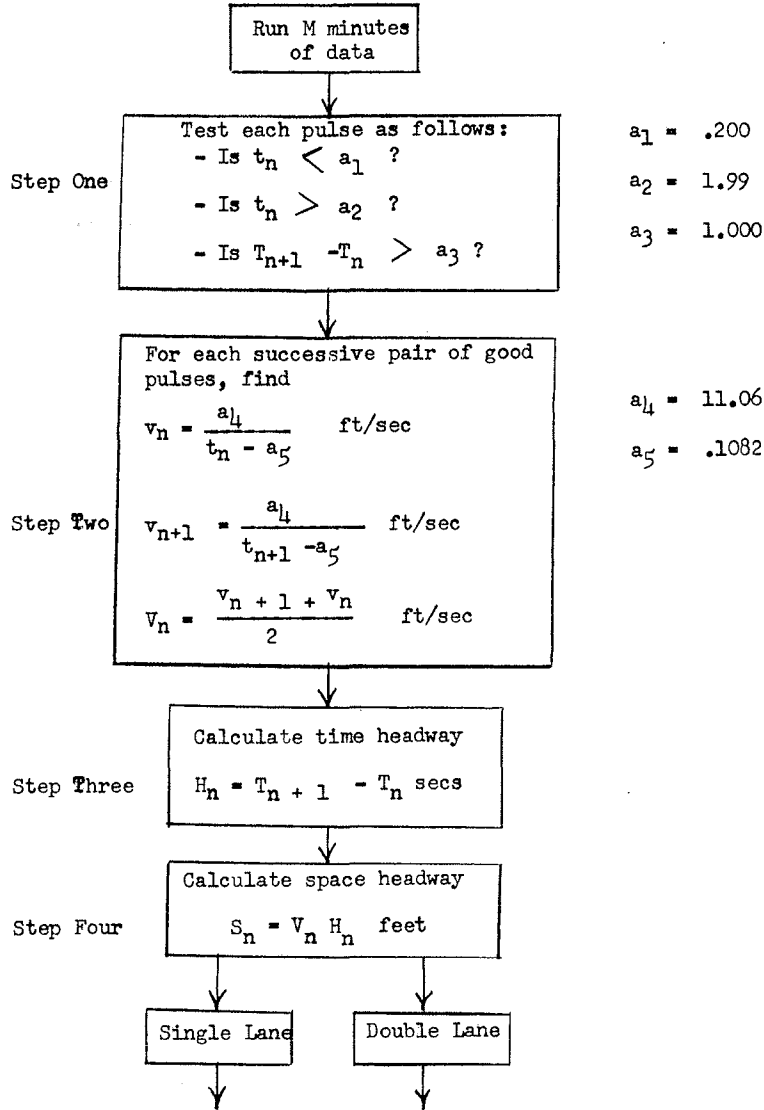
Run M minutes of data

Step One

Test each pulse as follows:
- Is $t_n < a_1$ ?
- Is $t_n > a_2$ ?
- Is $T_{n+1} - T_n > a_3$ ?

$a_1 = .200$
$a_2 = 1.99$
$a_3 = 1.000$

Step Two

For each successive pair of good pulses, find

$v_n = \frac{a_4}{t_n - a_5}$ ft/sec

$v_{n+1} = \frac{a_4}{t_{n+1} - a_5}$ ft/sec

$V_n = \frac{v_n + 1 + v_n}{2}$ ft/sec

$a_4 = 11.06$
$a_5 = .1082$

Step Three

Calculate time headway

$H_n = T_n + 1 - T_n$ secs

Step Four

Calculate space headway

$S_n = V_n H_n$ feet

Single Lane

Double Lane